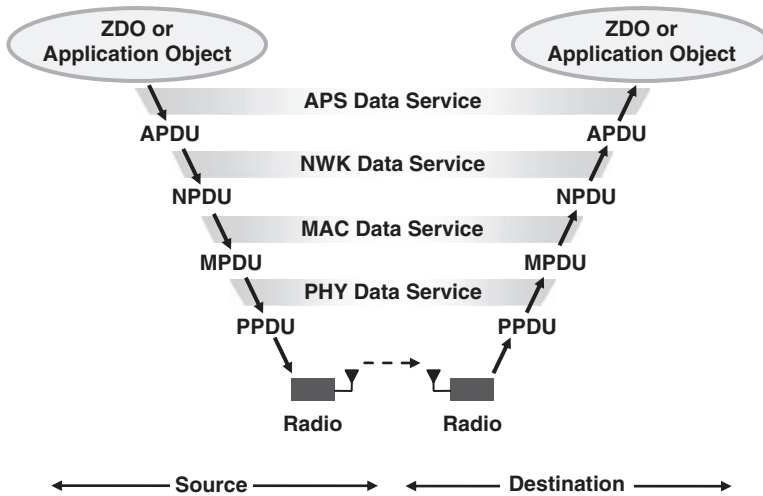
ZDO or Application Object

ZDO or Application Object

APS Data Service

APDU

APDU

NWK Data Service

NPDU

NPDU

MAC Data Service

MPDU

MPDU

PHY Data Service

PPDU

PPDU

Radio

Radio

Source

Destination